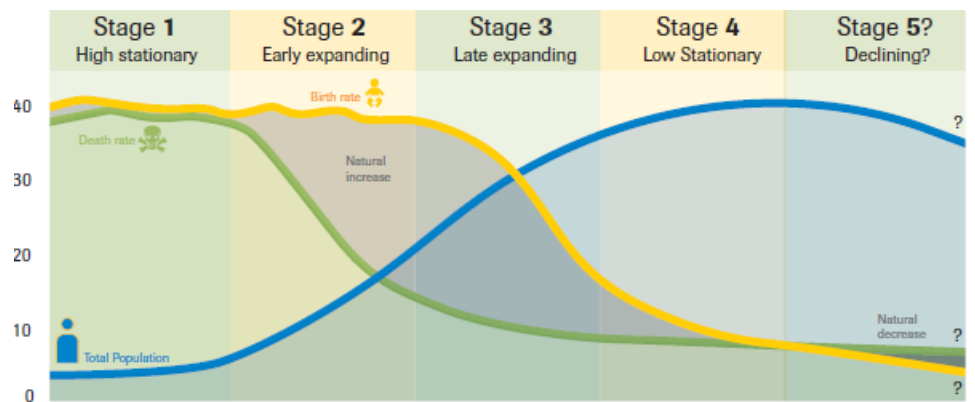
Stage 1
High stationary

Stage 2
Early expanding

Stage 3
Late expanding

Stage 4
Low Stationary

Stage 5?
Declining?

40
30
20
10
0

Birth rate
Death rate
Natural increase
Natural decrease
Total Population
?
?
?